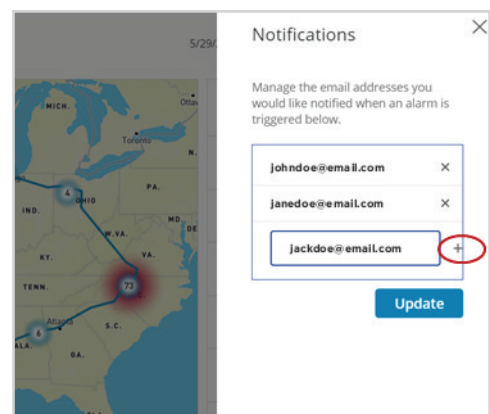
5/29/

MICH.
Otta
Toronto
PA.
OHIO
IND.
4
MD.
W.VA.
VA.
KY.
73
TENN.
S.C.
6
Atlanta
ALA.
GA.

Notifications

Manage the email addresses you would like notified when an alarm is triggered below.

johndoe@email.com ×

janedoe@email.com ×

jackdoe@email.com +

Update